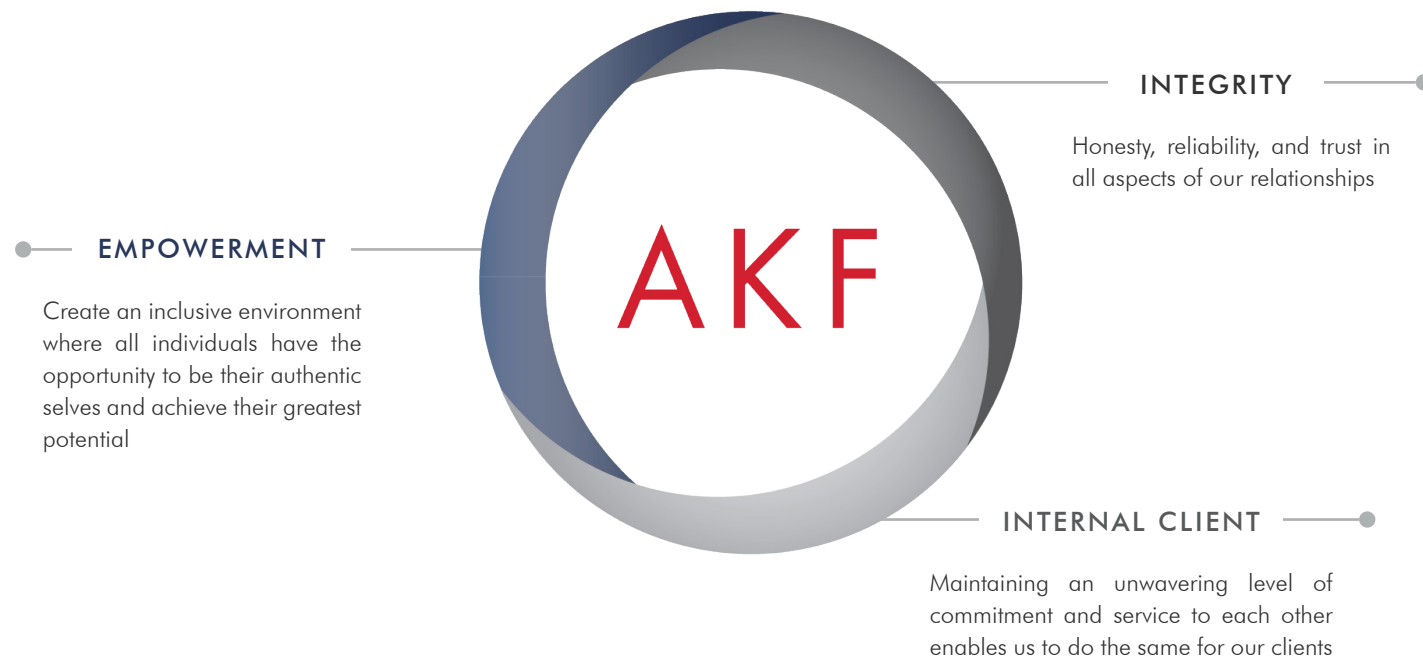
INTEGRITY

Honesty, reliability, and trust in all aspects of our relationships

EMPOWERMENT

Create an inclusive environment where all individuals have the opportunity to be their authentic selves and achieve their greatest potential

AKF

INTERNAL CLIENT

Maintaining an unwavering level of commitment and service to each other enables us to do the same for our clients